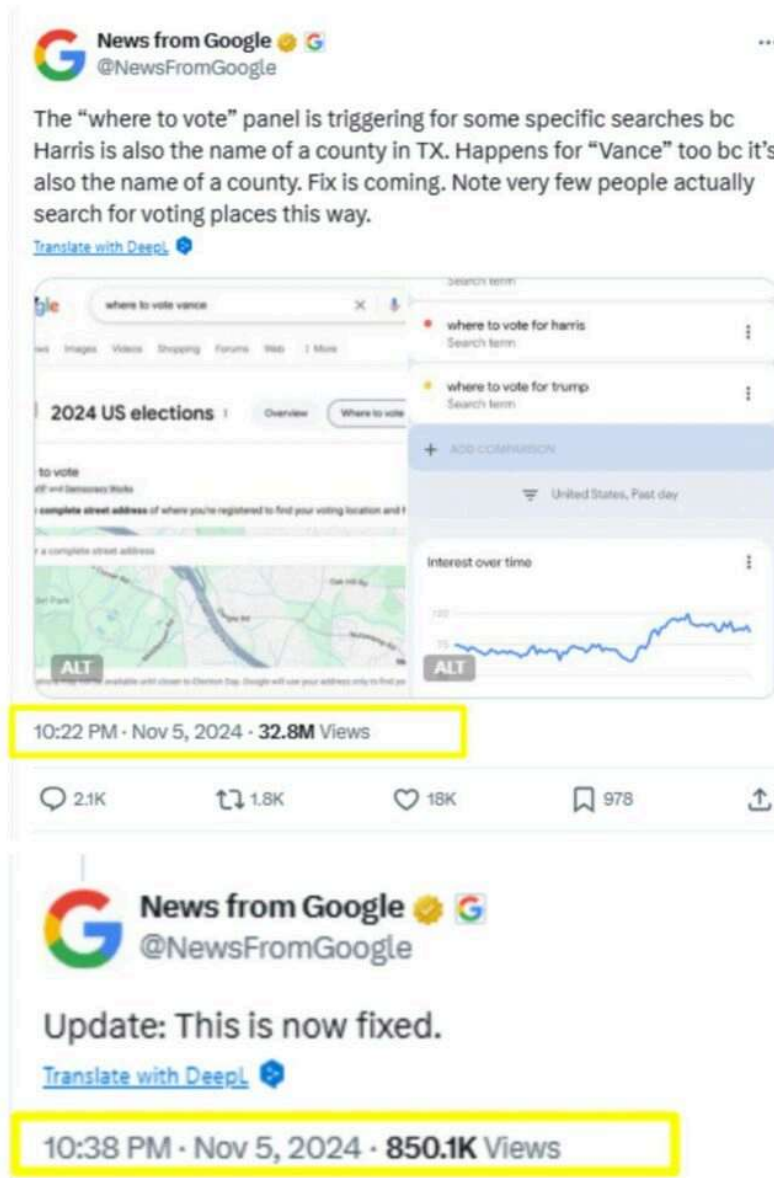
News from Google
@NewsFromGoogle

The "where to vote" panel is triggering for some specific searches bc Harris is also the name of a county in TX. Happens for "Vance" too bc it's also the name of a county. Fix is coming. Note very few people actually search for voting places this way.

Translate with DeepL

gle where to vote vance

Images Videos Shopping Forums Web More

2024 US elections Overview Where to vote

to vote

complete street address of where you're registered to find your voting location and

a complete street address

ALT

Search term

where to vote for harris
Search term

where to vote for trump
Search term

+ ADD COMPARISON

United States, Past day

Interest over time

ALT

10:22 PM · Nov 5, 2024 · 32.8M Views

2.1K 1.8K 18K 978

News from Google
@NewsFromGoogle

Update: This is now fixed.

Translate with DeepL

10:38 PM · Nov 5, 2024 · 850.1K Views